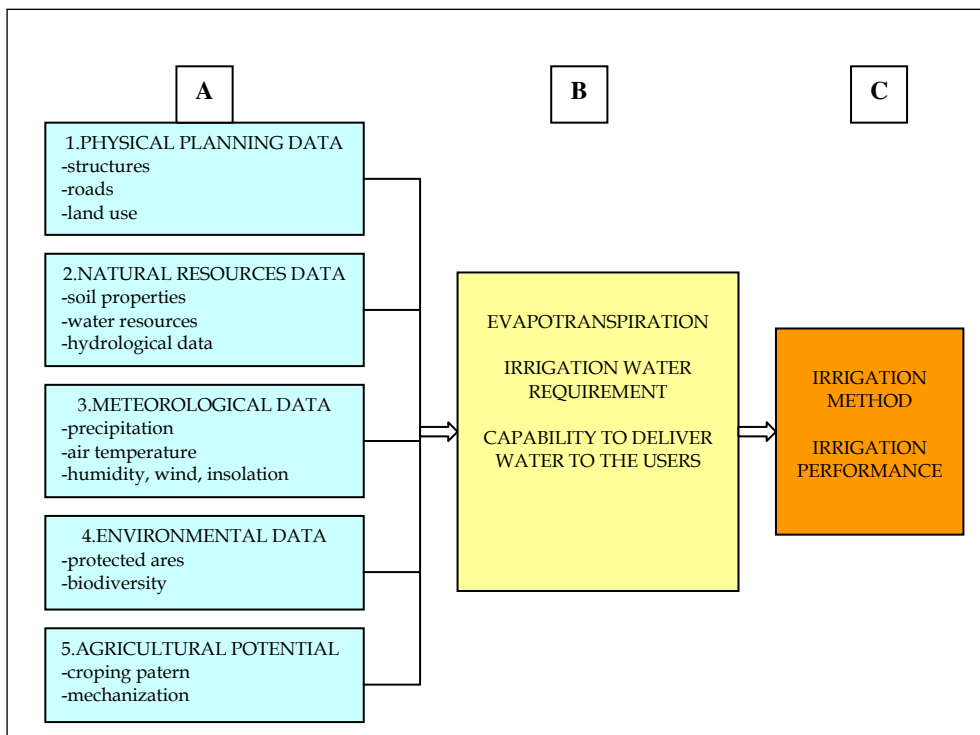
A

B

C

1.PHYSICAL PLANNING DATA
-structures
-roads
-land use

2.NATURAL RESOURCES DATA
-soil properties
-water resources
-hydrological data

3.METEOROLOGICAL DATA
-precipitation
-air temperature
-humidity, wind, insolation

4.ENVIRONMENTAL DATA
-protected ares
-biodiversity

5.AGRICULTURAL POTENTIAL
-croping patern
-mechanization

EVAPOTRANSPIRATION

IRRIGATION WATER REQUIREMENT

CAPABILITY TO DELIVER WATER TO THE USERS

IRRIGATION METHOD

IRRIGATION PERFORMANCE